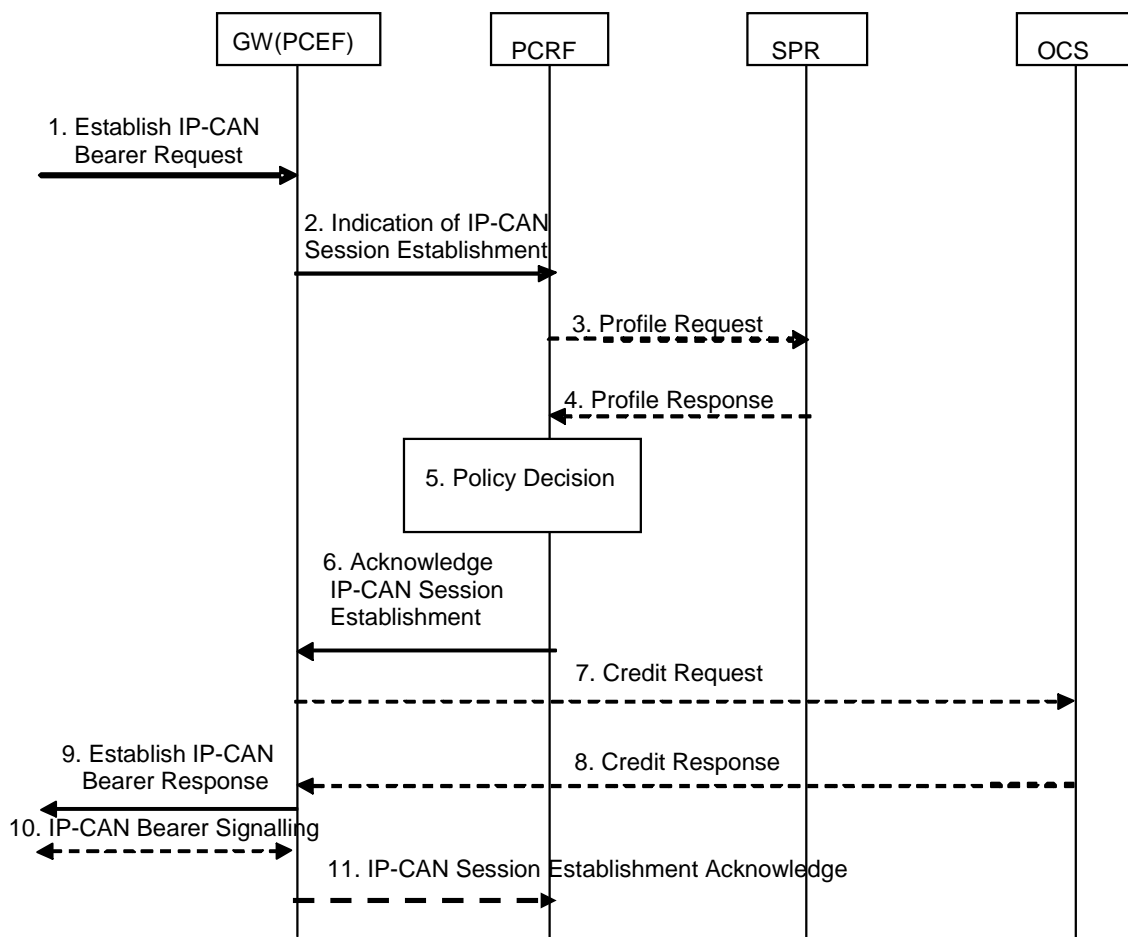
GW(PCEF)

PCRF

SPR

OCS

1. Establish IP-CAN Bearer Request

2. Indication of IP-CAN Session Establishment

3. Profile Request

4. Profile Response

5. Policy Decision

6. Acknowledge IP-CAN Session Establishment

7. Credit Request

9. Establish IP-CAN Bearer Response

8. Credit Response

10. IP-CAN Bearer Signalling

11. IP-CAN Session Establishment Acknowledge